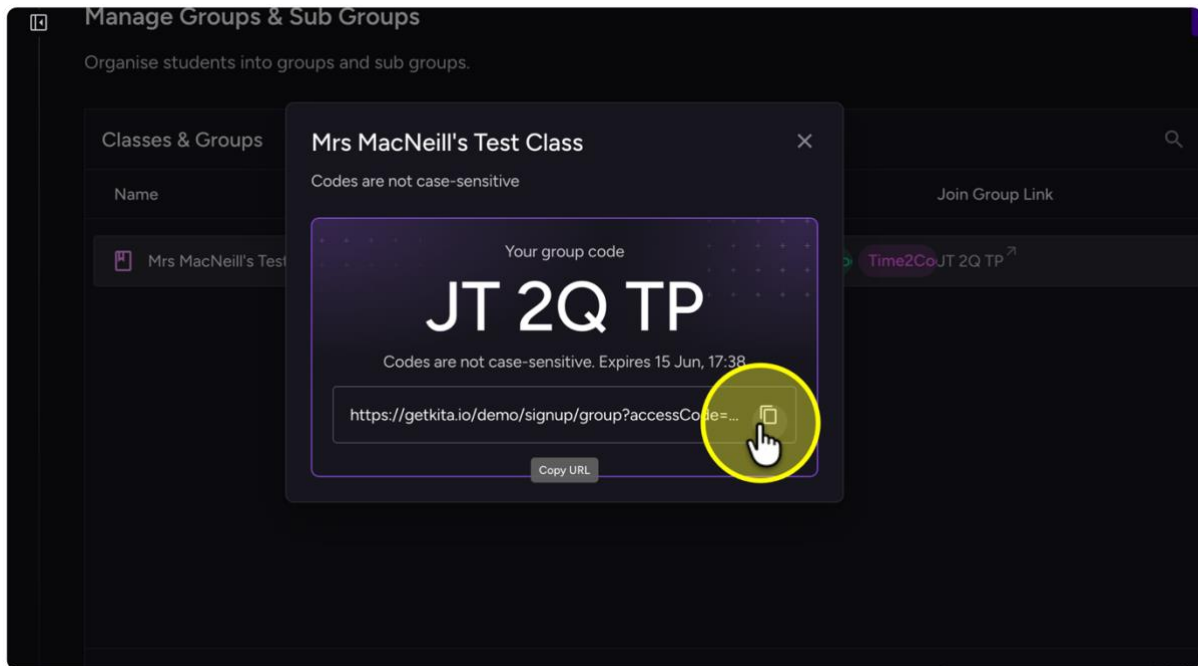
Manage Groups & Sub Groups

Organise students into groups and sub groups.

Classes & Groups

Name

Mrs MacNeill's Test

Join Group Link

Time2Co JT 2Q TP

Mrs MacNeill's Test Class

Codes are not case-sensitive

Your group code

JT 2Q TP

Codes are not case-sensitive. Expires 15 Jun, 17:38

https://getkita.io/demo/signup/group?accessCode=...

Copy URL